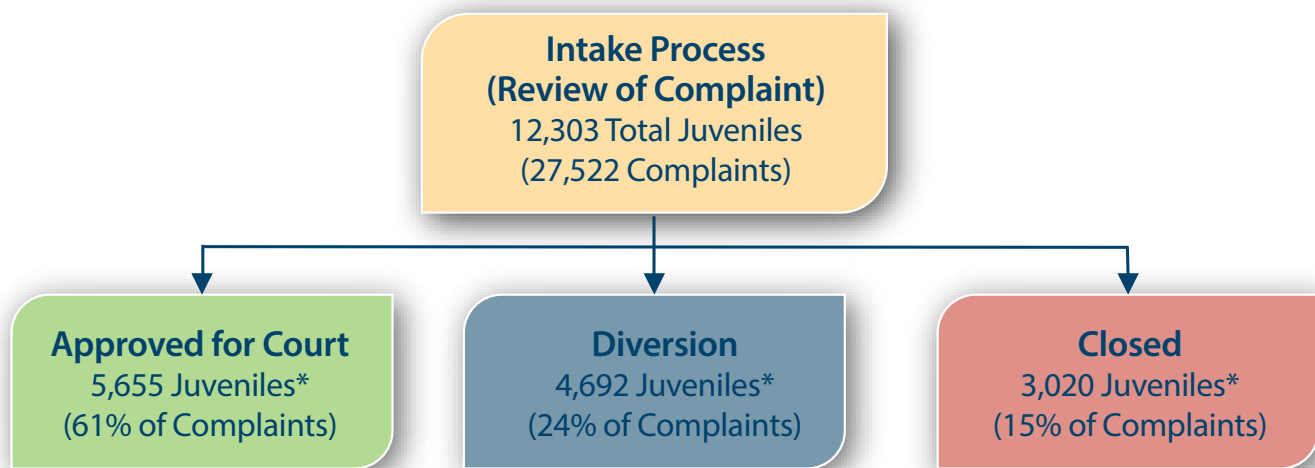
Intake Process
(Review of Complaint)
12,303 Total Juveniles
(27,522 Complaints)

Approved for Court
5,655 Juveniles*
(61% of Complaints)

Diversion
4,692 Juveniles*
(24% of Complaints)

Closed
3,020 Juveniles*
(15% of Complaints)